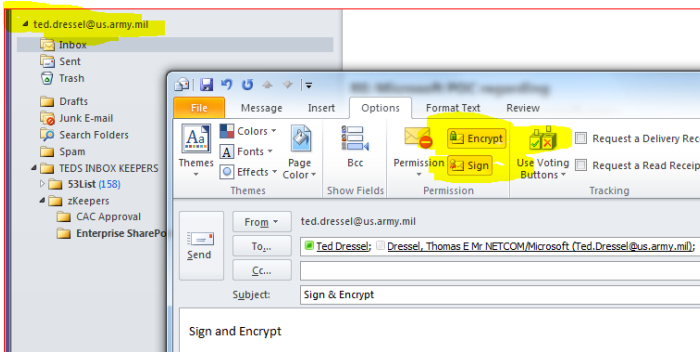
ted.dressel@us.army.mil

Inbox

Sent

Trash

Drafts

Junk E-mail

Search Folders

Spam

TEDS INBOX KEEPERS

53List (158)

zKeepers

CAC Approval

Enterprise SharePo

RE: Microsoft PKI regarding

File

Message

Insert

Options

Format Text

Review

Themes

Colors

Fonts

Effects

Page Color

Themes

Bcc

Show Fields

Permission

Encrypt

Sign

Permission

Use Voting Buttons

Request a Delivery Rec

Request a Read Receip

Tracking

Send

From

ted.dressel@us.army.mil

To...

Ted Dressel; Dressel, Thomas E Mr NETCOM/Microsoft (Ted.Dressel@us.army.mil);

Cc...

Subject:

Sign & Encrypt

Sign and Encrypt